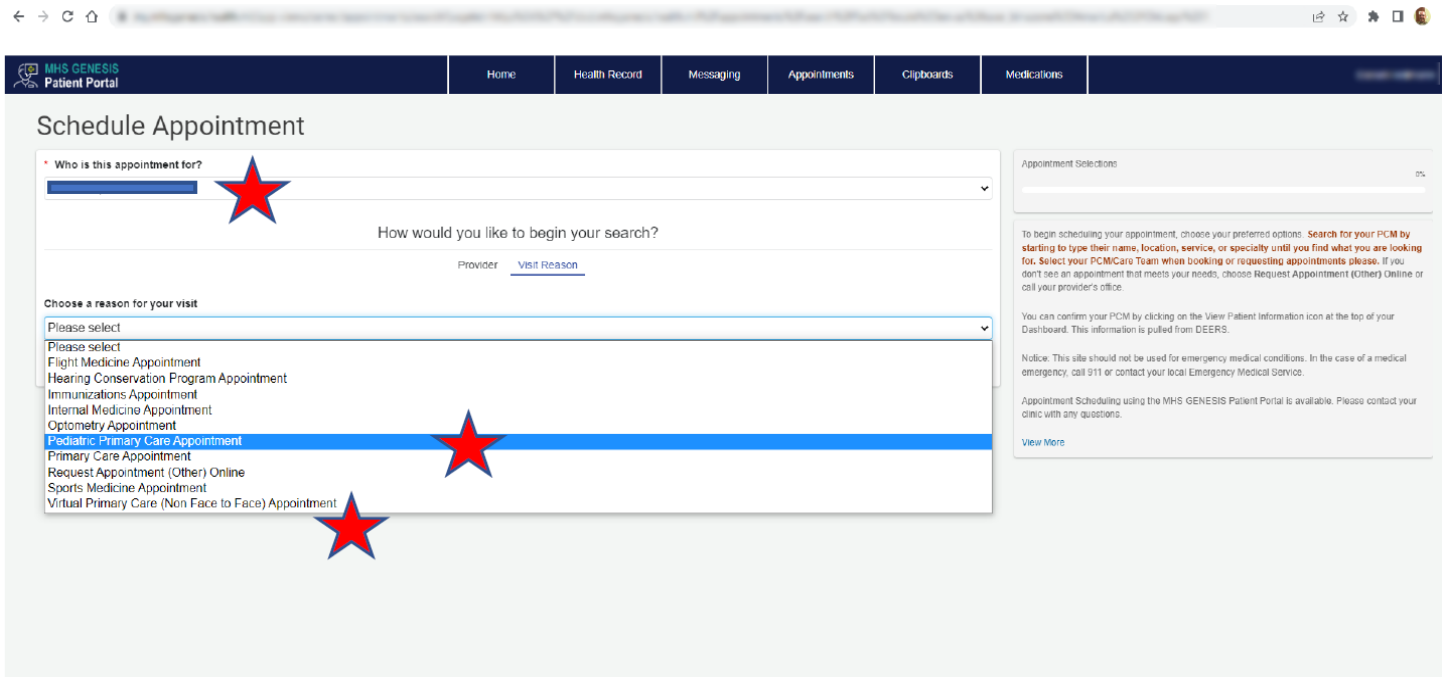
MHS GENESIS
Patient Portal

Home
Health Record
Messaging
Appointments
Clipboards
Medications

Schedule Appointment

* Who is this appointment for?

How would you like to begin your search?

Provider
Visit Reason

Choose a reason for your visit

Please select

Please select
Flight Medicine Appointment
Hearing Conservation Program Appointment
Immunizations Appointment
Internal Medicine Appointment
Optometry Appointment
Pediatric Primary Care Appointment
Primary Care Appointment
Request Appointment (Other) Online
Sports Medicine Appointment
Virtual Primary Care (Non Face to Face) Appointment

Appointment Selections

0%

To begin scheduling your appointment, choose your preferred options. Search for your PCM by starting to type their name, location, service, or specialty until you find what you are looking for. Select your PCM/Care Team when booking or requesting appointments please. If you don't see an appointment that meets your needs, choose Request Appointment (Other) Online or call your provider's office.

You can confirm your PCM by clicking on the View Patient Information icon at the top of your Dashboard. This information is pulled from DEERS.

Notice: This site should not be used for emergency medical conditions. In the case of a medical emergency, call 911 or contact your local Emergency Medical Service.

Appointment Scheduling using the MHS GENESIS Patient Portal is available. Please contact your clinic with any questions.

View More